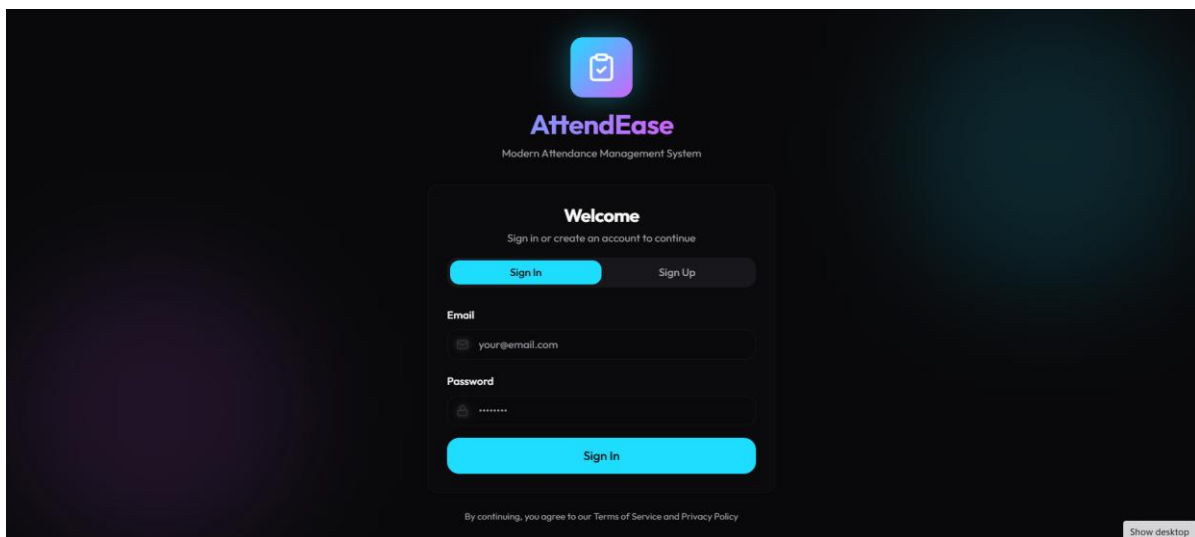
AttendEase

Modern Attendance Management System

Welcome

Sign in or create an account to continue

Sign In

Sign Up

Email

your@email.com

Password

••••••••

Sign In

By continuing, you agree to our Terms of Service and Privacy Policy

Show desktop